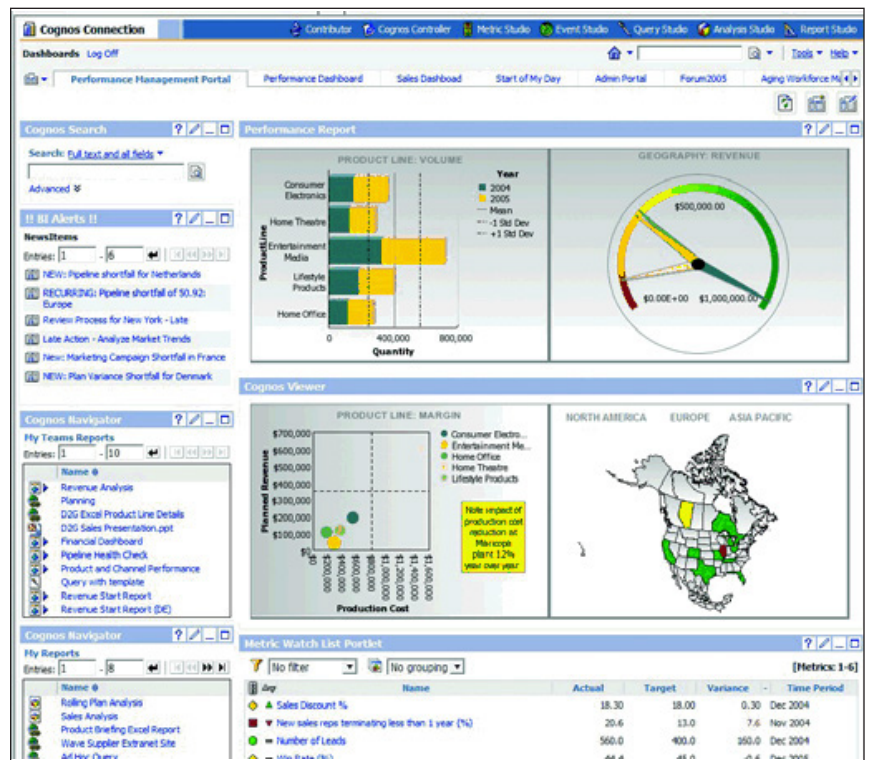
Cognos Connection

Contributor Cognos Controller Metric Studio Event Studio Query Studio Analysis Studio Report Studio

Dashboards Log Off

Tools Help

Performance Management Portal | Performance Dashboard | Sales Dashboard | Start of My Day | Admin Portal | Forum2005 | Aging Workforce M

Cognos Search

Search: Full text and all fields

Advanced

!! BI Alerts !!

NewsItems

Entries: 1 - 6

NEW: Pipeline shortfall for Netherlands

RECURRING: Pipeline shortfall of 50.92: Europe

Review Process for New York - Late

Late Action - Analyze Market Trends

New: Marketing Campaign Shortfall in France

NEW: Plan Variance Shortfall for Denmark

Cognos Navigator

My Teams Reports

Entries: 1 - 10

Name

Revenue Analysis
Planning
D2G Excel Product Line Details
D2G Sales Presentation.ppt
Financial Dashboard
Pipeline Health Check
Product and Channel Performance
Query with template
Revenue Start Report
Revenue Start Report (DE)

Cognos Navigator

My Reports

Entries: 1 - 8

Name

Rolling Plan Analysis
Sales Analysis
Product Briefing Excel Report
Wave Supplier Extranet Site
Ad Hoc Query

Performance Report

PRODUCT LINE: VOLUME

Consumer Electronics
Home Theatre
Entertainment Media
Lifestyle Products
Home Office

ProductLine

0 400,000 800,000

Quantity

Year
2004
2005
Mean
-1 Std Dev
+1 Std Dev

GEOGRAPHY: REVENUE

$500,000.00

$0.00E+00 $1,000,000.00

Cognos Viewer

PRODUCT LINE: MARGIN

$700,000
$600,000
$500,000
$400,000
$300,000
$200,000
$100,000

Planned Revenue

$0 $200,000 $400,000 $600,000 $800,000 $1,000,000 $1,200,000 $1,400,000 $1,600,000

Production Cost

Consumer Electro...
Entertainment Me...
Home Office
Home Theatre
Lifestyle Products

Note impact of production cost reduction at Maricope plant 12% year over year

NORTH AMERICA EUROPE ASIA PACIFIC

Metric Watch List Portlet

No filter No grouping [Metrics: 1-6]

| | Name | Actual | Target | Variance | Time Period |
|---|---|---|---|---|---|
| | Sales Discount % | 18.30 | 18.00 | 0.30 | Dec 2004 |
| | New sales reps terminating less than 1 year (%) | 20.6 | 13.0 | 7.6 | Nov 2004 |
| | Number of Leads | 560.0 | 400.0 | 160.0 | Dec 2004 |
| | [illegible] | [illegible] | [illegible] | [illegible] | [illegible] |